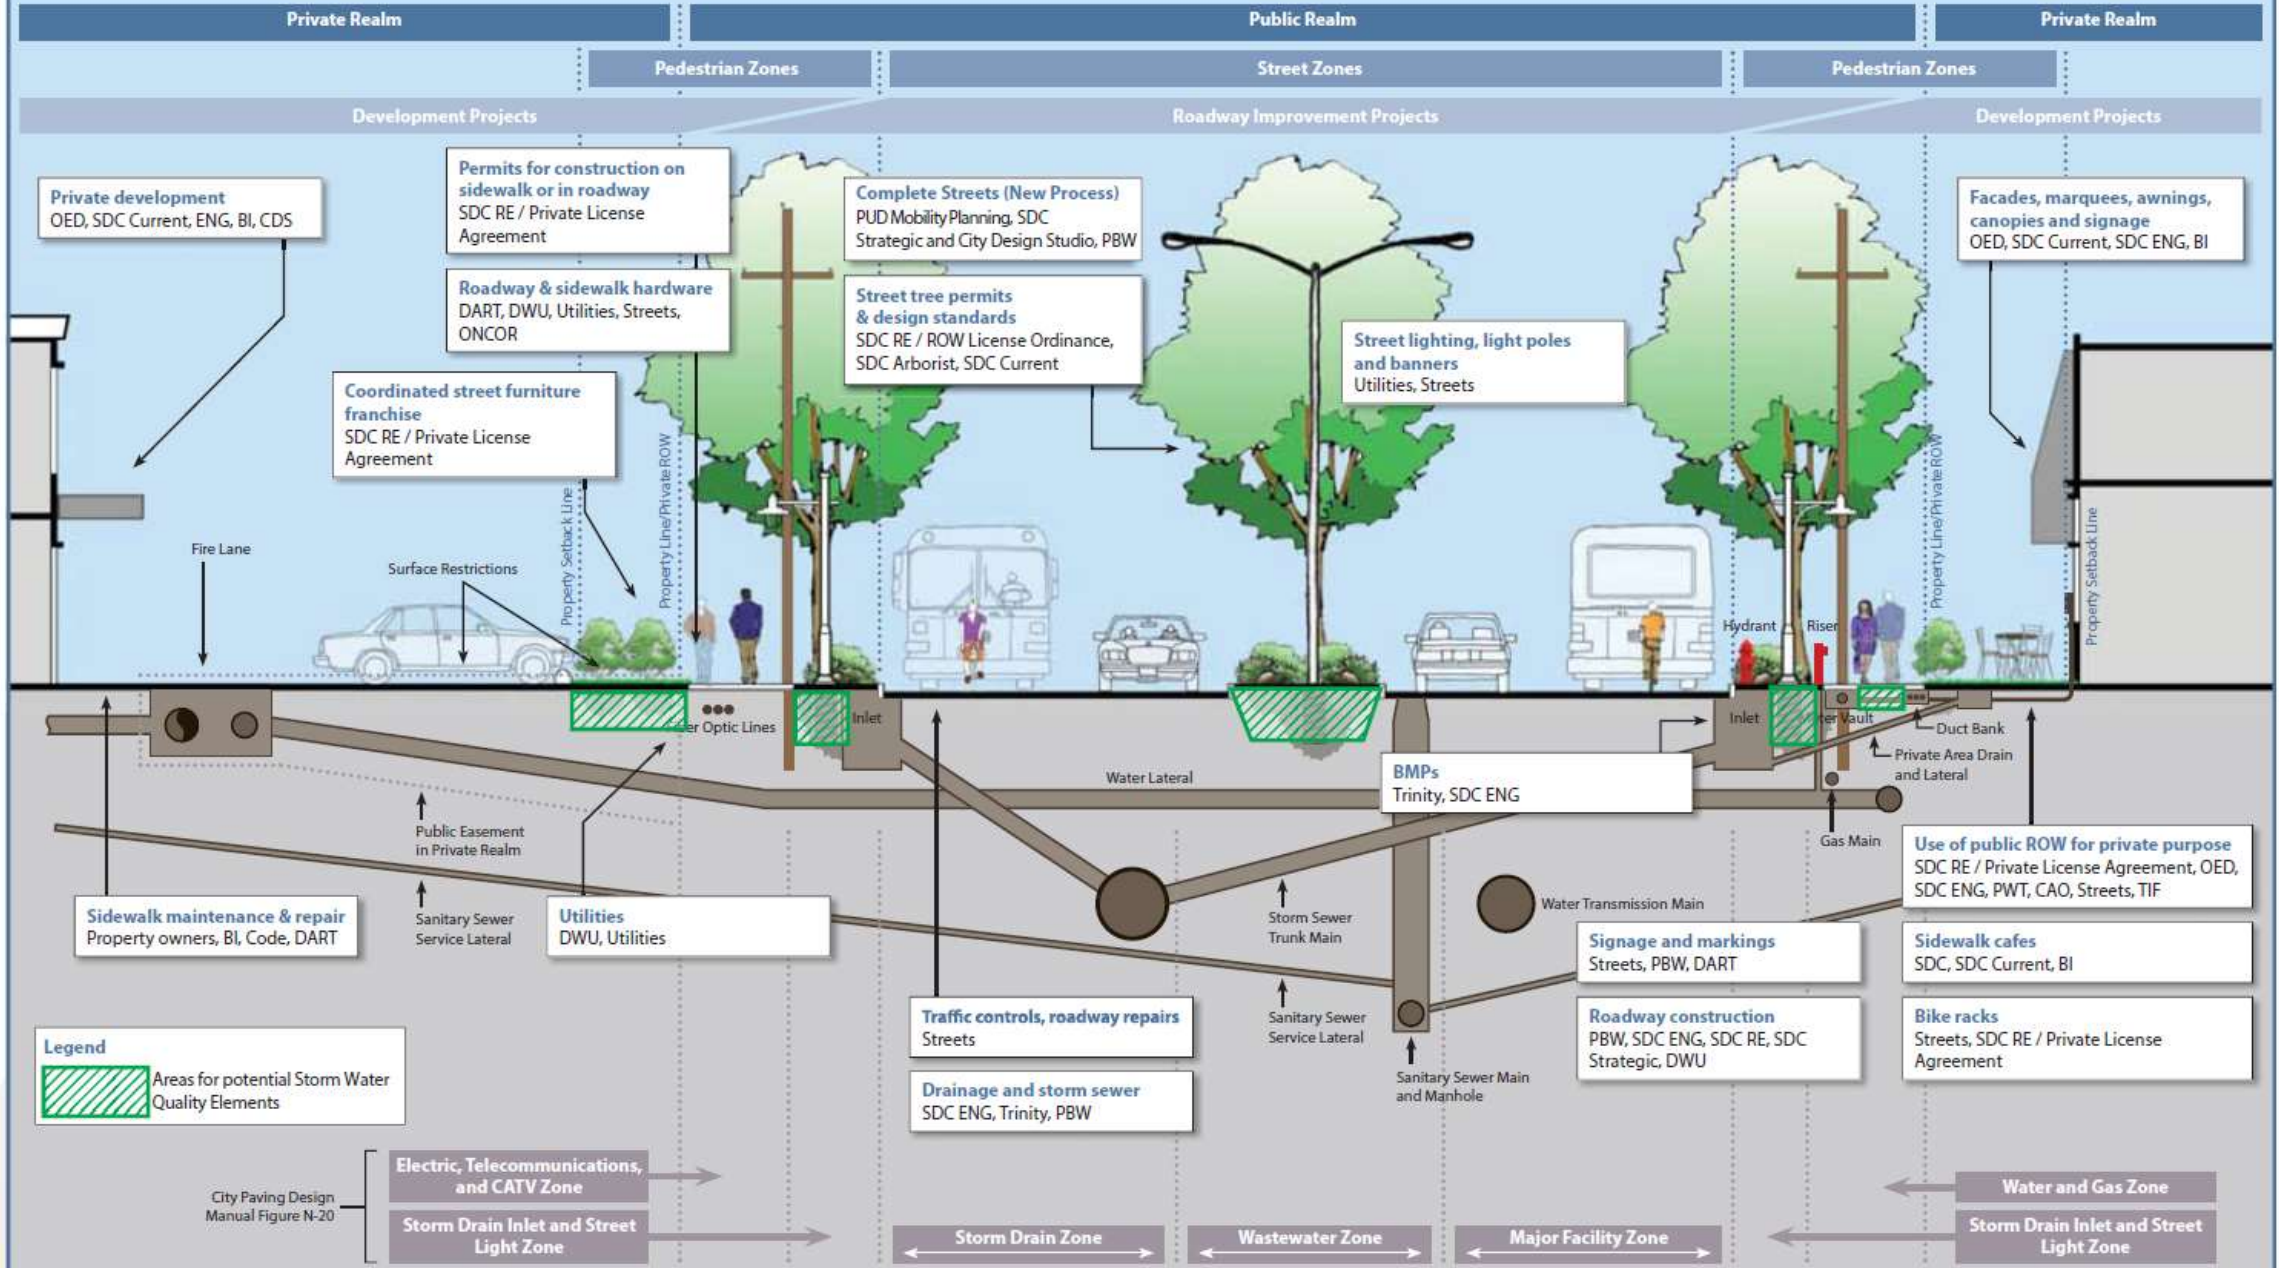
Private Realm
Public Realm
Private Realm
Pedestrian Zones
Street Zones
Pedestrian Zones
Development Projects
Roadway Improvement Projects
Development Projects

Private development
OED, SDC Current, ENG, BI, CDS

Permits for construction on sidewalk or in roadway
SDC RE / Private License Agreement

Roadway & sidewalk hardware
DART, DWU, Utilities, Streets, ONCOR

Coordinated street furniture franchise
SDC RE / Private License Agreement

Complete Streets (New Process)
PUD Mobility Planning, SDC Strategic and City Design Studio, PBW

Street tree permits & design standards
SDC RE / ROW License Ordinance, SDC Arborist, SDC Current

Street lighting, light poles and banners
Utilities, Streets

Facades, marquees, awnings, canopies and signage
OED, SDC Current, SDC ENG, BI

Fire Lane
Surface Restrictions
Property Setback Line
Property Line/Private ROW
Hydrant
Riser
Property Line/Private ROW
Property Setback Line

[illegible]er Optic Lines
Inlet
Water Lateral
Inlet
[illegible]er Vault
Duct Bank
Private Area Drain and Lateral
Gas Main

BMPs
Trinity, SDC ENG

Public Easement in Private Realm
Sanitary Sewer Service Lateral
Storm Sewer Trunk Main
Sanitary Sewer Service Lateral
Sanitary Sewer Main and Manhole
Water Transmission Main

Sidewalk maintenance & repair
Property owners, BI, Code, DART

Utilities
DWU, Utilities

Traffic controls, roadway repairs
Streets

Drainage and storm sewer
SDC ENG, Trinity, PBW

Signage and markings
Streets, PBW, DART

Roadway construction
PBW, SDC ENG, SDC RE, SDC Strategic, DWU

Use of public ROW for private purpose
SDC RE / Private License Agreement, OED, SDC ENG, PWT, CAO, Streets, TIF

Sidewalk cafes
SDC, SDC Current, BI

Bike racks
Streets, SDC RE / Private License Agreement

Legend
Areas for potential Storm Water Quality Elements

City Paving Design Manual Figure N-20
Electric, Telecommunications, and CATV Zone
Storm Drain Inlet and Street Light Zone
Storm Drain Zone
Wastewater Zone
Major Facility Zone
Water and Gas Zone
Storm Drain Inlet and Street Light Zone